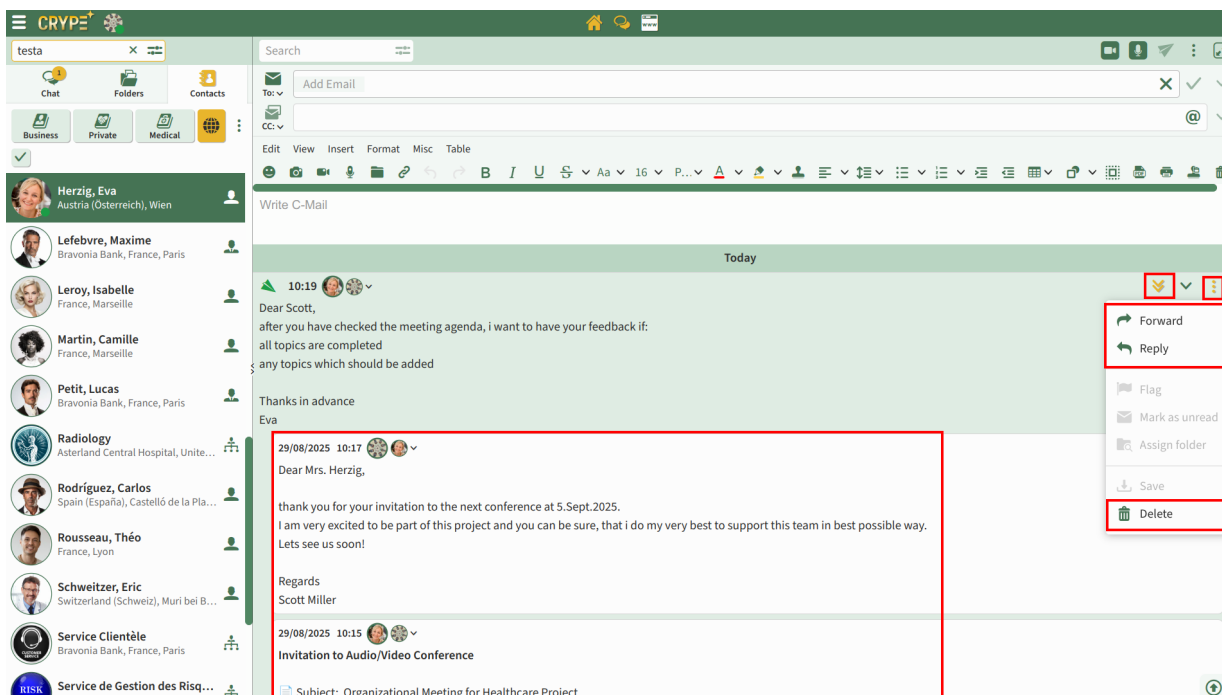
CRYPE

testa

Chat
Folders
Contacts

Business
Private
Medical

Herzig, Eva
Austria (Österreich), Wien

Lefebvre, Maxime
Bravonia Bank, France, Paris

Leroy, Isabelle
France, Marseille

Martin, Camille
France, Marseille

Petit, Lucas
Bravonia Bank, France, Paris

Radiology
Asterland Central Hospital, Unite...

Rodríguez, Carlos
Spain (España), Castelló de la Pla...

Rousseau, Théo
France, Lyon

Schweitzer, Eric
Switzerland (Schweiz), Muri bei B...

Service Clientèle
Bravonia Bank, France, Paris

Service de Gestion des Risq...

Search

To:
Add Email

CC:

Edit View Insert Format Misc Table

16

Write C-Mail

Today

10:19

Dear Scott,
after you have checked the meeting agenda, i want to have your feedback if:
all topics are completed
any topics which should be added

Thanks in advance
Eva

Forward
Reply
Flag
Mark as unread
Assign folder
Save
Delete

29/08/2025 10:17
Dear Mrs. Herzig,

thank you for your invitation to the next conference at 5.Sept.2025.
I am very excited to be part of this project and you can be sure, that i do my very best to support this team in best possible way.
Lets see us soon!

Regards
Scott Miller

29/08/2025 10:15
Invitation to Audio/Video Conference

Subject: Organizational Meeting for Healthcare Project